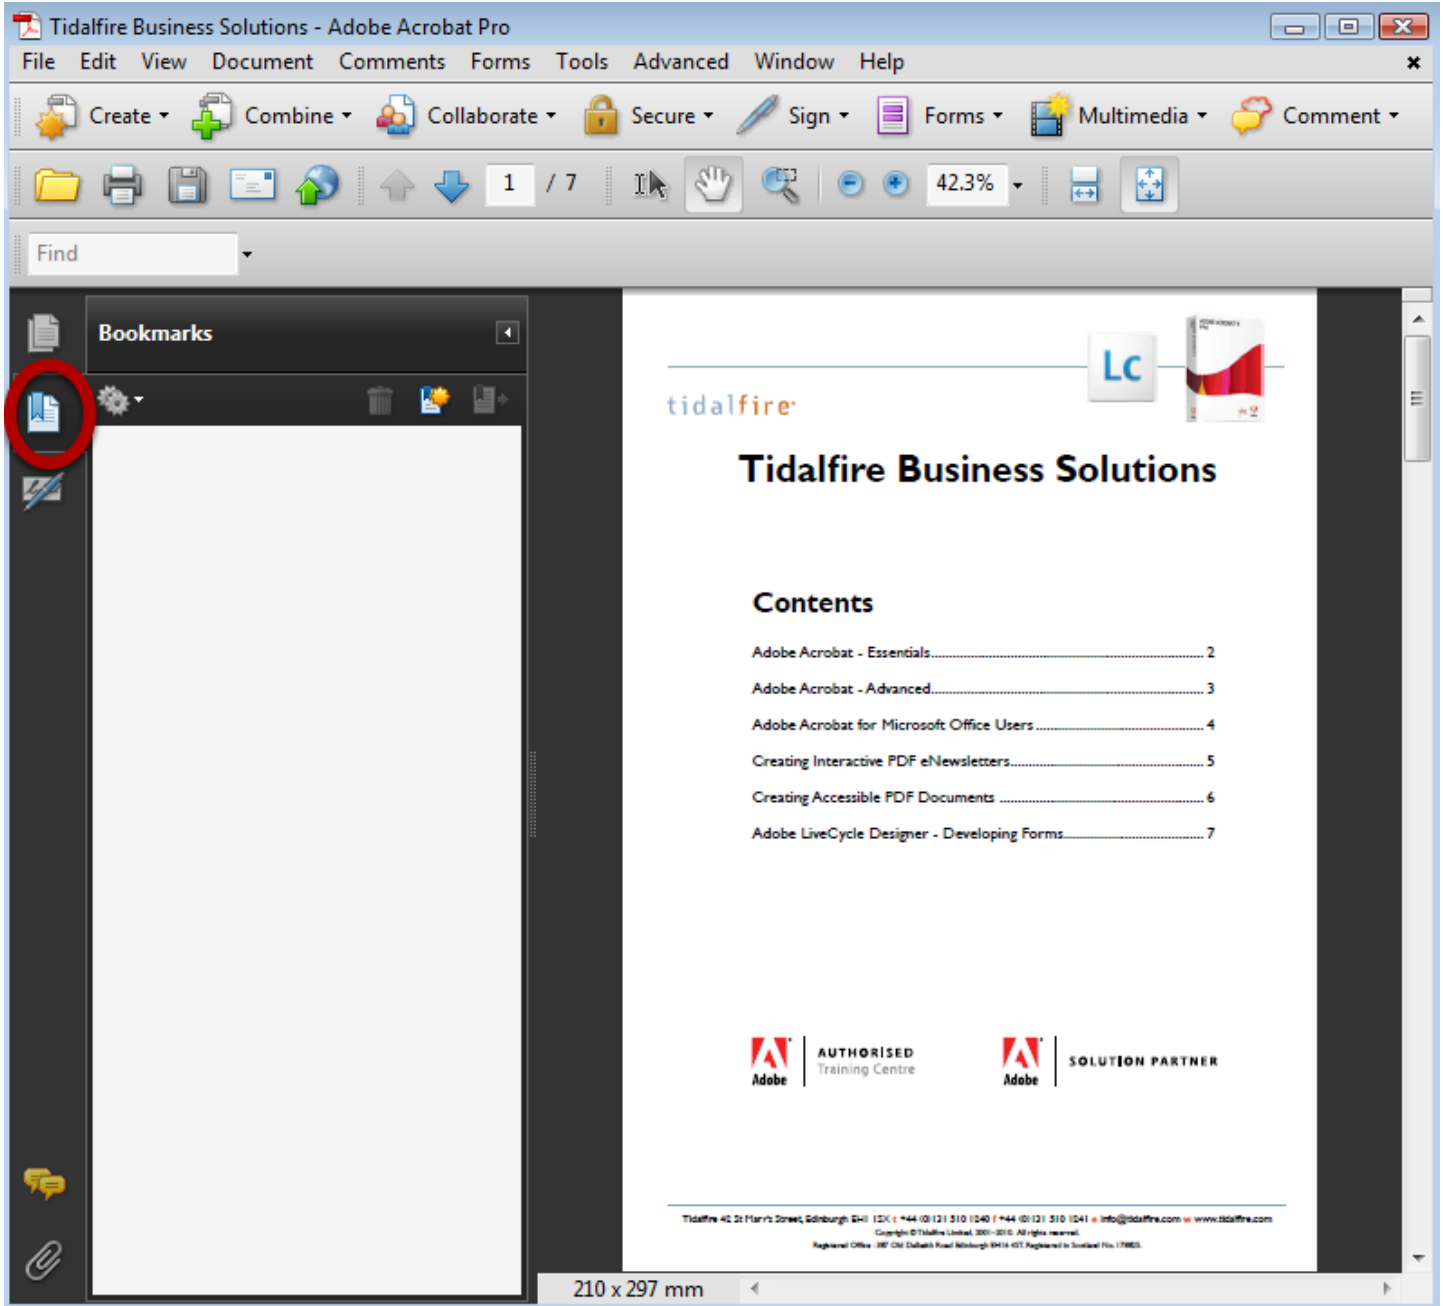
Tidalfire Business Solutions - Adobe Acrobat Pro

File Edit View Document Comments Forms Tools Advanced Window Help

Create Combine Collaborate Secure Sign Forms Multimedia Comment

1 / 7 42.3%

Find

Bookmarks

tidalfire

Lc

Tidalfire Business Solutions

Contents

Adobe Acrobat - Essentials 2

Adobe Acrobat - Advanced 3

Adobe Acrobat for Microsoft Office Users 4

Creating Interactive PDF eNewsletters 5

Creating Accessible PDF Documents 6

Adobe LiveCycle Designer - Developing Forms 7

Adobe AUTHORISED Training Centre

Adobe SOLUTION PARTNER

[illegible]

210 x 297 mm